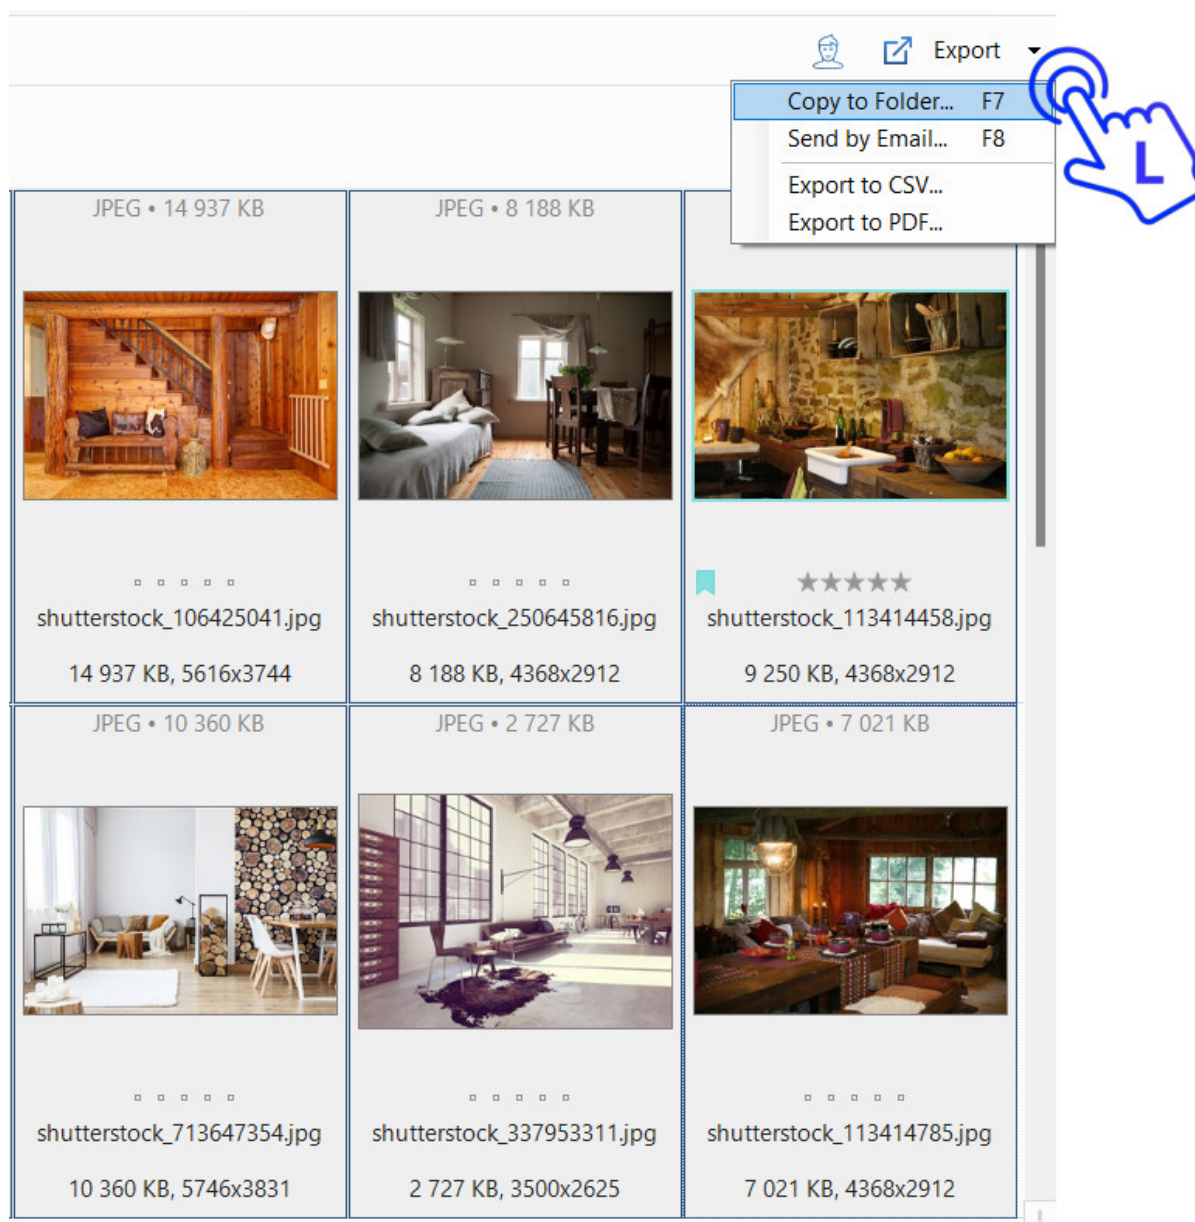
Export

Copy to Folder... F7
Send by Email... F8
Export to CSV...
Export to PDF...

L

JPEG • 14 937 KB

shutterstock_106425041.jpg

14 937 KB, 5616x3744

JPEG • 8 188 KB

shutterstock_250645816.jpg

8 188 KB, 4368x2912

★★★★★

shutterstock_113414458.jpg

9 250 KB, 4368x2912

JPEG • 10 360 KB

shutterstock_713647354.jpg

10 360 KB, 5746x3831

JPEG • 2 727 KB

shutterstock_337953311.jpg

2 727 KB, 3500x2625

JPEG • 7 021 KB

shutterstock_113414785.jpg

7 021 KB, 4368x2912